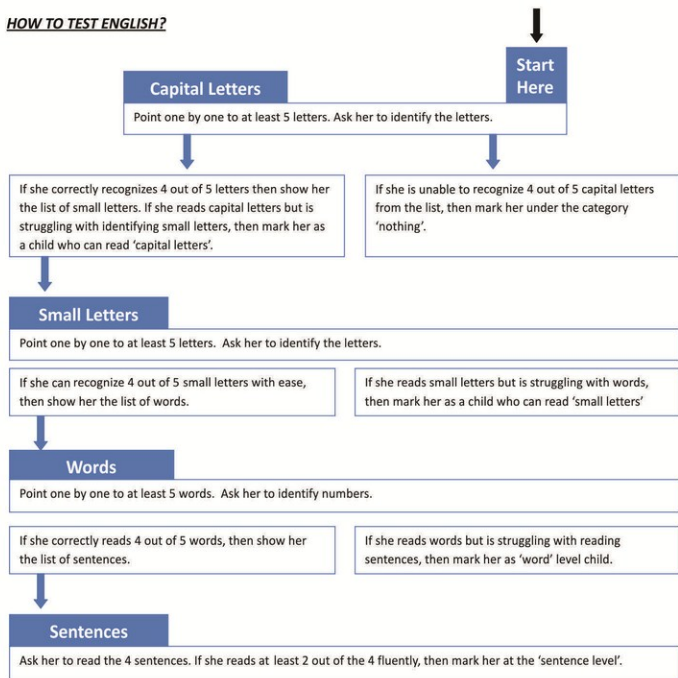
HOW TO TEST ENGLISH?

Start Here

Capital Letters

Point one by one to at least 5 letters. Ask her to identify the letters.

If she correctly recognizes 4 out of 5 letters then show her the list of small letters. If she reads capital letters but is struggling with identifying small letters, then mark her as a child who can read 'capital letters'.

If she is unable to recognize 4 out of 5 capital letters from the list, then mark her under the category 'nothing'.

Small Letters

Point one by one to at least 5 letters. Ask her to identify the letters.

If she can recognize 4 out of 5 small letters with ease, then show her the list of words.

If she reads small letters but is struggling with words, then mark her as a child who can read 'small letters'

Words

Point one by one to at least 5 words. Ask her to identify numbers.

If she correctly reads 4 out of 5 words, then show her the list of sentences.

If she reads words but is struggling with reading sentences, then mark her as 'word' level child.

Sentences

Ask her to read the 4 sentences. If she reads at least 2 out of the 4 fluently, then mark her at the 'sentence level'.